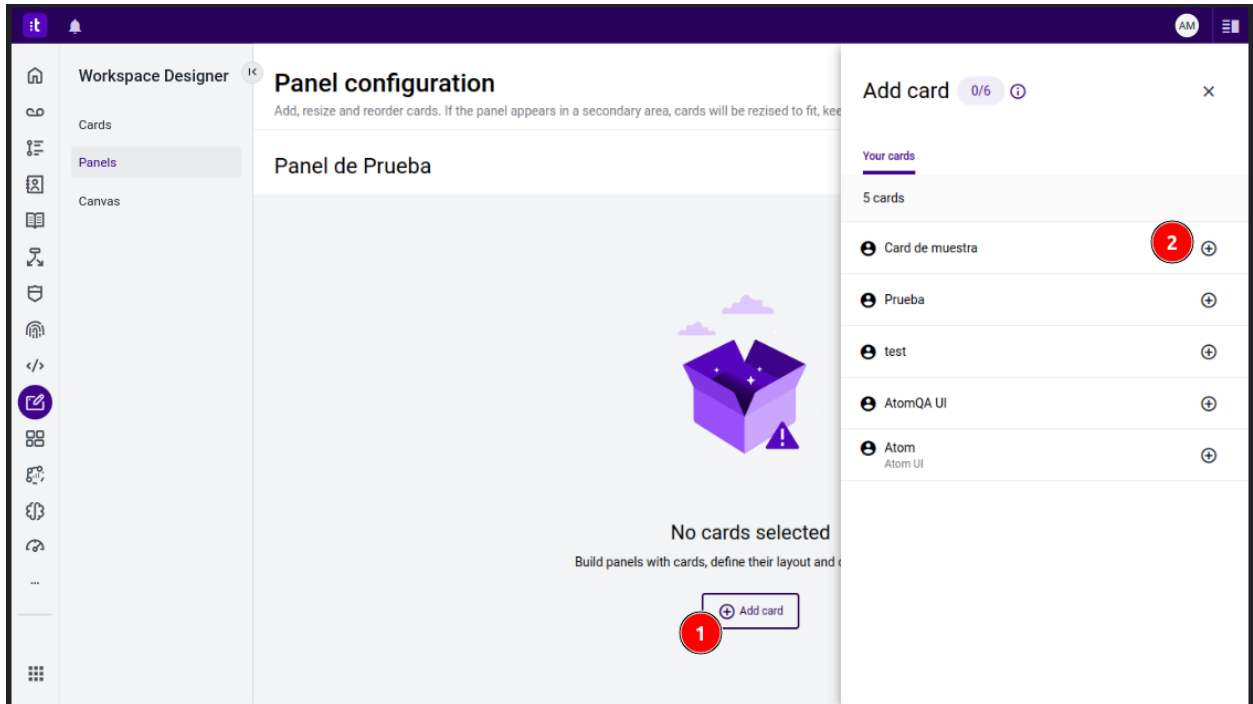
:t

AM

Workspace Designer

Cards

Panels

Canvas

Panel configuration

Add, resize and reorder cards. If the panel appears in a secondary area, cards will be rezised to fit, kee

Panel de Prueba

No cards selected

Build panels with cards, define their layout and

Add card

1

Add card 0/6

Your cards

5 cards

Card de muestra

2

Prueba

test

AtomQA UI

Atom
Atom UI